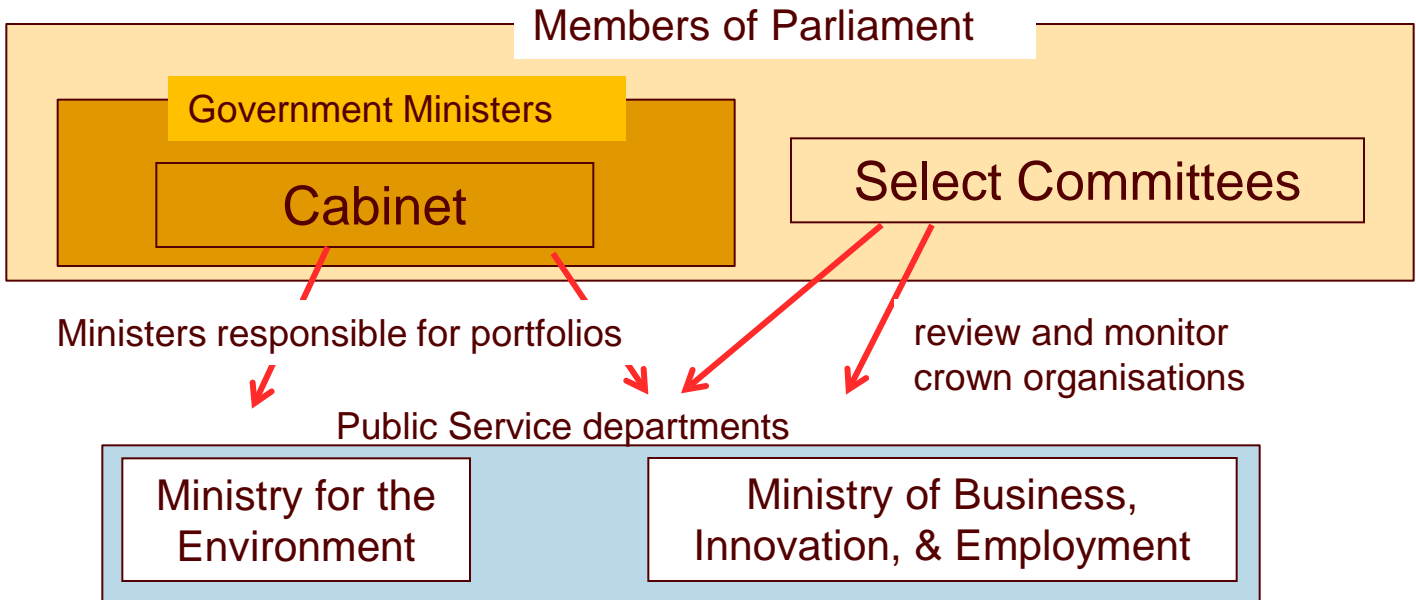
Members of Parliament

Government Ministers

Cabinet

Select Committees

Ministers responsible for portfolios

review and monitor crown organisations

Public Service departments

Ministry for the Environment

Ministry of Business, Innovation, & Employment